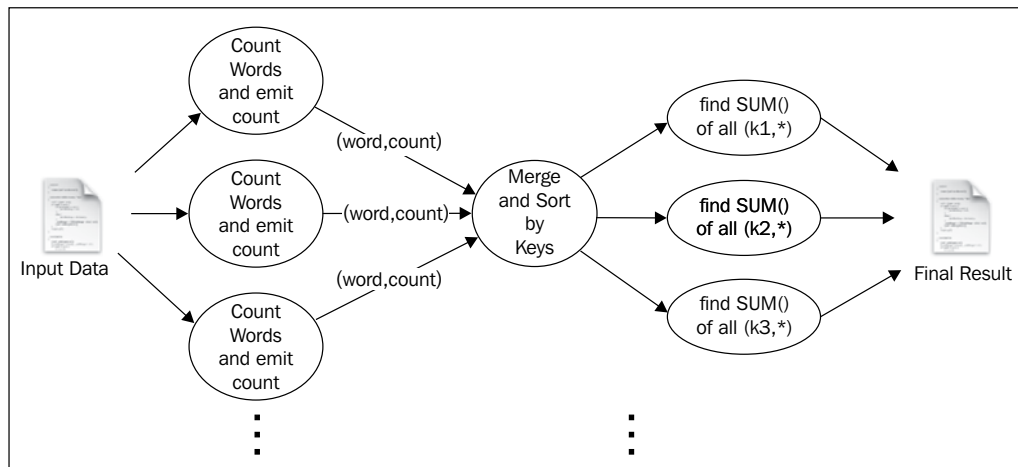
Count Words and emit count

Count Words and emit count

Count Words and emit count

Input Data

(word,count)

(word,count)

(word,count)

Merge and Sort by Keys

find SUM() of all (k1,*)

find SUM() of all (k2,*)

find SUM() of all (k3,*)

Final Result

⋮

⋮